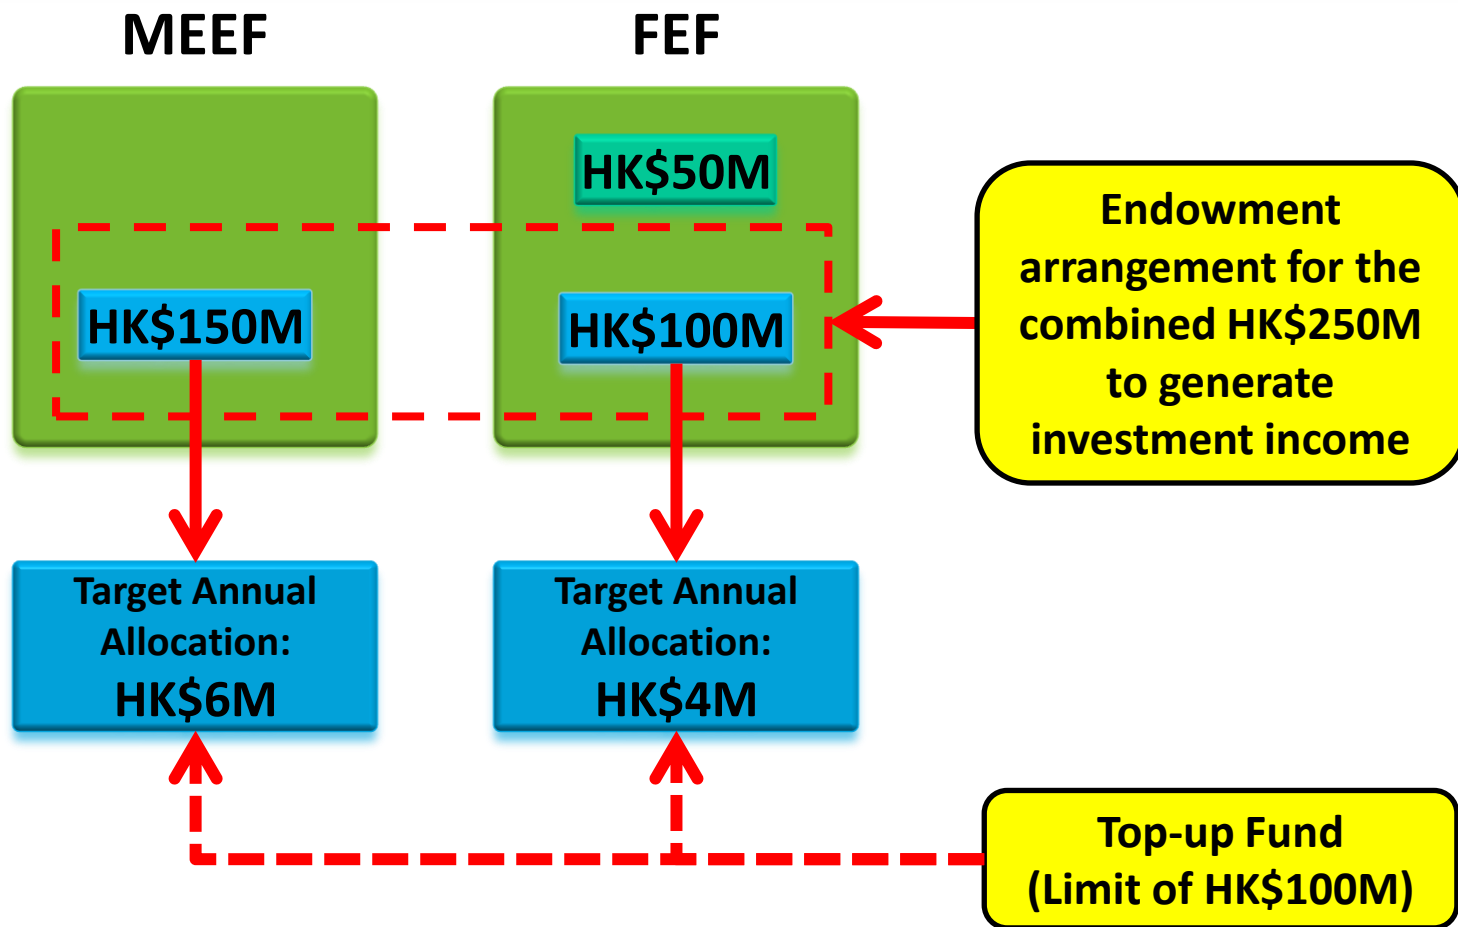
MEEF

FEF

HK$50M

HK$150M

HK$100M

Endowment arrangement for the combined HK$250M to generate investment income

Target Annual Allocation: HK$6M

Target Annual Allocation: HK$4M

Top-up Fund (Limit of HK$100M)